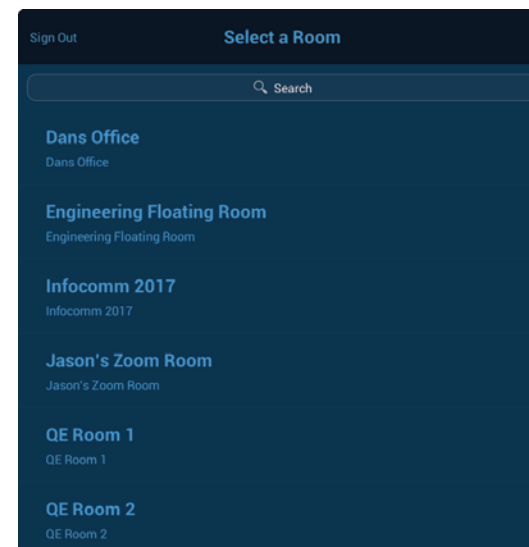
Sign Out

Select a Room

Search

Dans Office
Dans Office

Engineering Floating Room
Engineering Floating Room

Infocomm 2017
Infocomm 2017

Jason's Zoom Room
Jason's Zoom Room

QE Room 1
QE Room 1

QE Room 2
QE Room 2